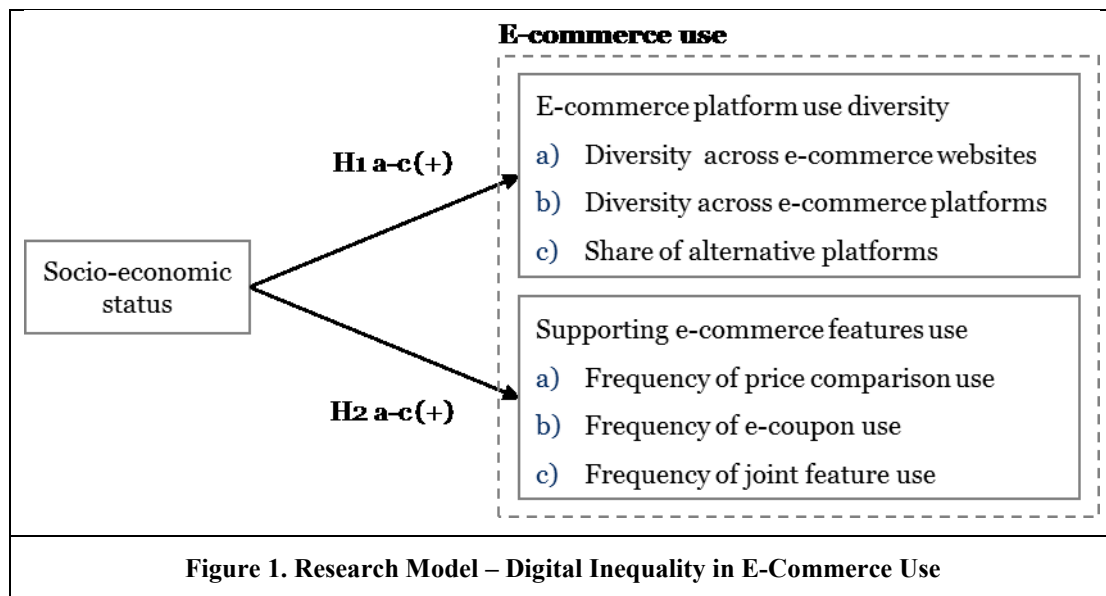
E-commerce use

Socio-economic status

H1 a-c(+)

H2 a-c(+)

E-commerce platform use diversity
a) Diversity across e-commerce websites
b) Diversity across e-commerce platforms
c) Share of alternative platforms

Supporting e-commerce features use
a) Frequency of price comparison use
b) Frequency of e-coupon use
c) Frequency of joint feature use

Figure 1. Research Model – Digital Inequality in E-Commerce Use